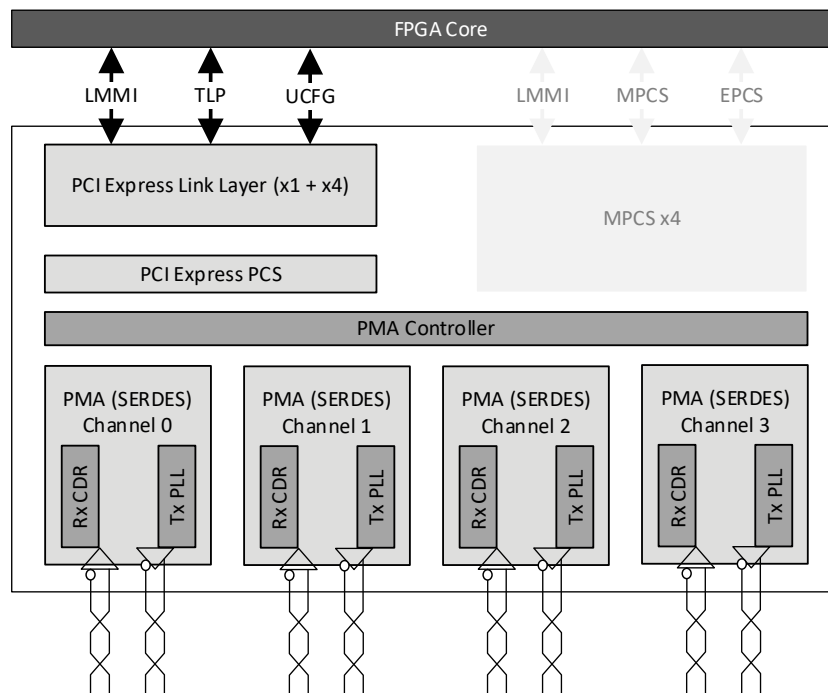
FPGA Core

LMMI TLP UCFG

LMMI MPCS EPCS

PCI Express Link Layer (x1 + x4)

MPCS x4

PCI Express PCS

PMA Controller

PMA (SERDES) Channel 0

Rx CDR

Tx PLL

PMA (SERDES) Channel 1

Rx CDR

Tx PLL

PMA (SERDES) Channel 2

Rx CDR

Tx PLL

PMA (SERDES) Channel 3

Rx CDR

Tx PLL